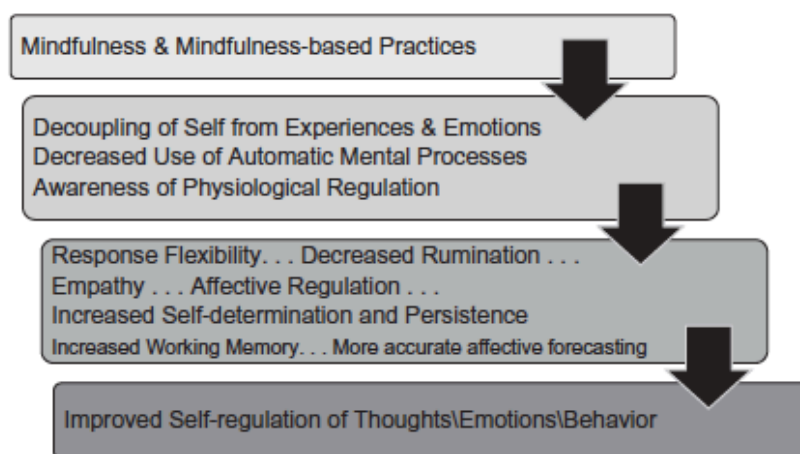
Mindfulness & Mindfulness-based Practices

Decoupling of Self from Experiences & Emotions
Decreased Use of Automatic Mental Processes
Awareness of Physiological Regulation

Response Flexibility. . . Decreased Rumination . . .
Empathy . . . Affective Regulation . . .
Increased Self-determination and Persistence
Increased Working Memory. . . More accurate affective forecasting

Improved Self-regulation of Thoughts\Emotions\Behavior